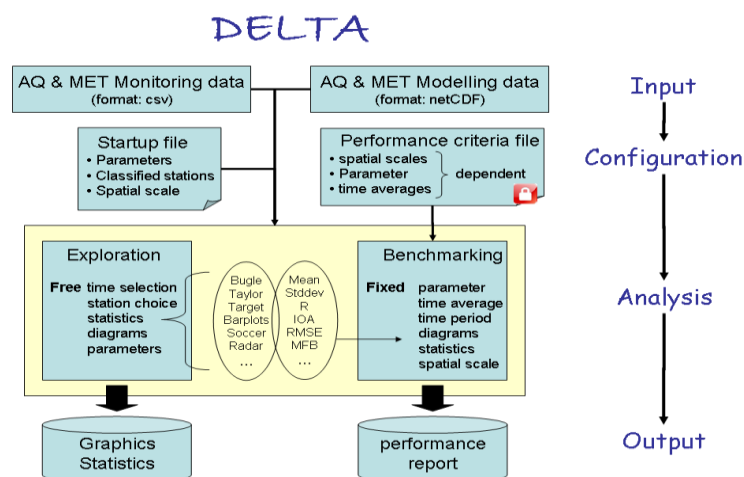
DELTA

AQ & MET Monitoring data
(format: csv)

AQ & MET Modelling data
(format: netCDF)

Input

Startup file
• Parameters
• Classified stations
• Spatial scale

Performance criteria file
• spatial scales
• Parameter
• time averages
dependent

Configuration

Exploration
Free time selection
station choice
statistics
diagrams
parameters

Bugle
Taylor
Target
Barplots
Soccer
Radar
...

Mean
Stddev
R
IOA
RMSE
MFB
...

Benchmarking
Fixed parameter
time average
time period
diagrams
statistics
spatial scale

Analysis

Graphics
Statistics

performance
report

Output